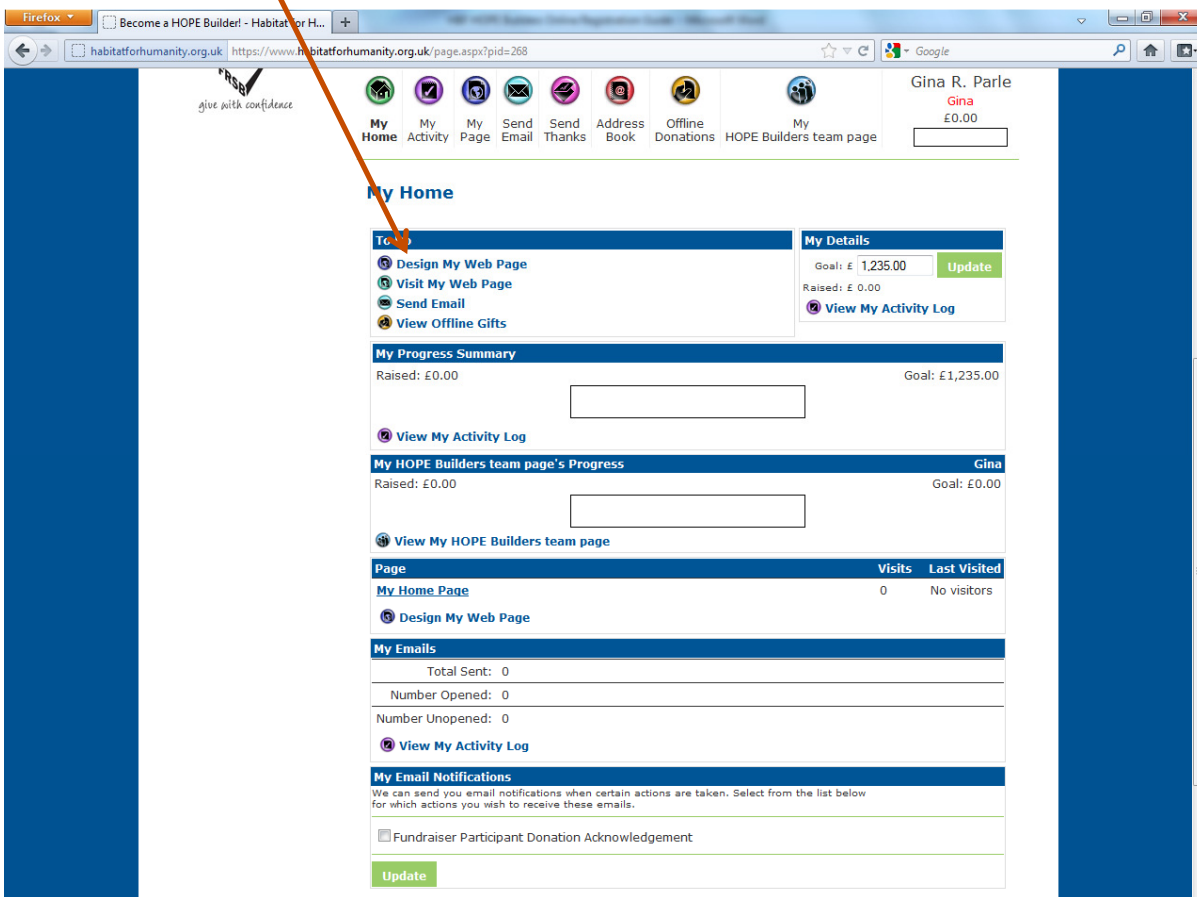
Firefox

Become a HOPE Builder! - Habitat for H...

+

habitatforhumanity.org.uk https://www.habitatforhumanity.org.uk/page.aspx?pid=268

Google

FRSB

give with confidence

My Home | My Activity | My Page | Send Email | Send Thanks | Address Book | Offline Donations | My HOPE Builders team page

Gina R. Parle
Gina
£0.00

My Home

To Do

Design My Web Page
Visit My Web Page
Send Email
View Offline Gifts

My Details

Goal: £ 1,235.00 Update

Raised: £ 0.00

View My Activity Log

My Progress Summary

Raised: £0.00

Goal: £1,235.00

View My Activity Log

My HOPE Builders team page's Progress

Gina

Raised: £0.00

Goal: £0.00

View My HOPE Builders team page

| Page | Visits | Last Visited |
|---|---|---|
| My Home Page | 0 | No visitors |

Design My Web Page

My Emails

Total Sent: 0

Number Opened: 0

Number Unopened: 0

View My Activity Log

My Email Notifications

We can send you email notifications when certain actions are taken. Select from the list below for which actions you wish to receive these emails.

Fundraiser Participant Donation Acknowledgement

Update